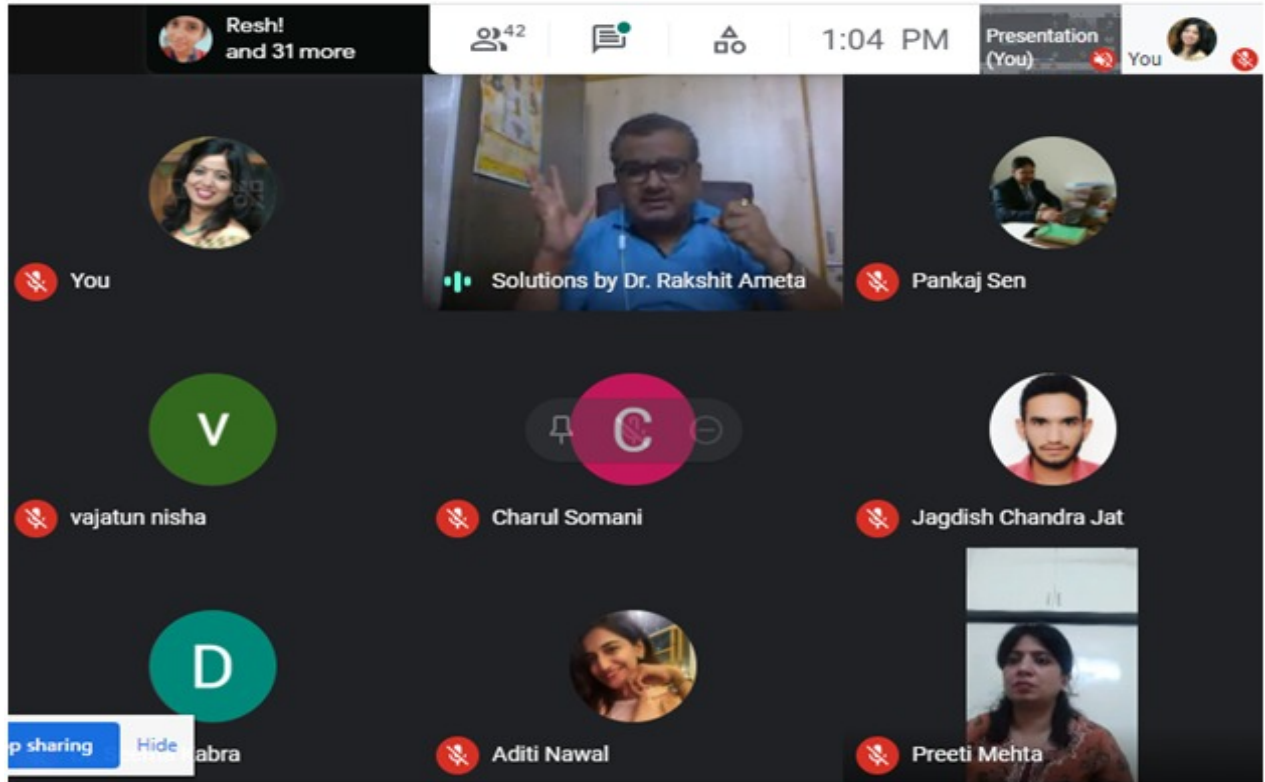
Resh!
and 31 more

42

1:04 PM

Presentation
(You)

You

You

Solutions by Dr. Rakshit Ameta

Pankaj Sen

V

vajatun nisha

C

Charul Somani

Jagdish Chandra Jat

D

p sharing

Hide

abra

Aditi Nawal

Preeti Mehta